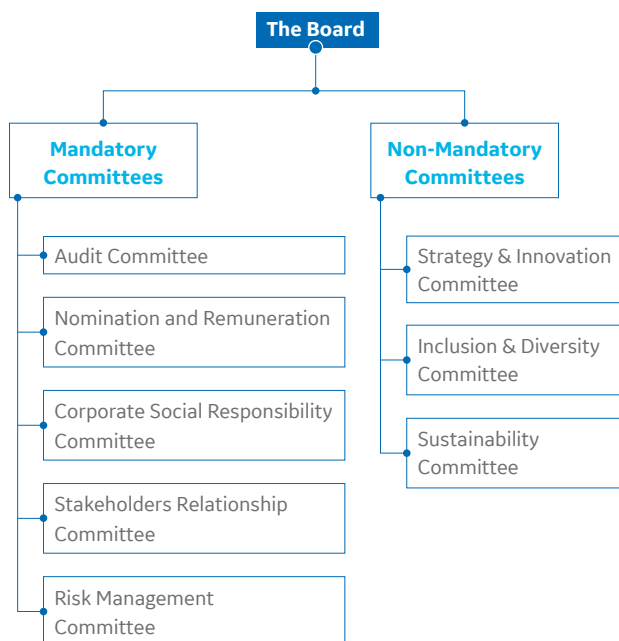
The Board

Mandatory Committees

Audit Committee

Nomination and Remuneration Committee

Corporate Social Responsibility Committee

Stakeholders Relationship Committee

Risk Management Committee

Non-Mandatory Committees

Strategy & Innovation Committee

Inclusion & Diversity Committee

Sustainability Committee